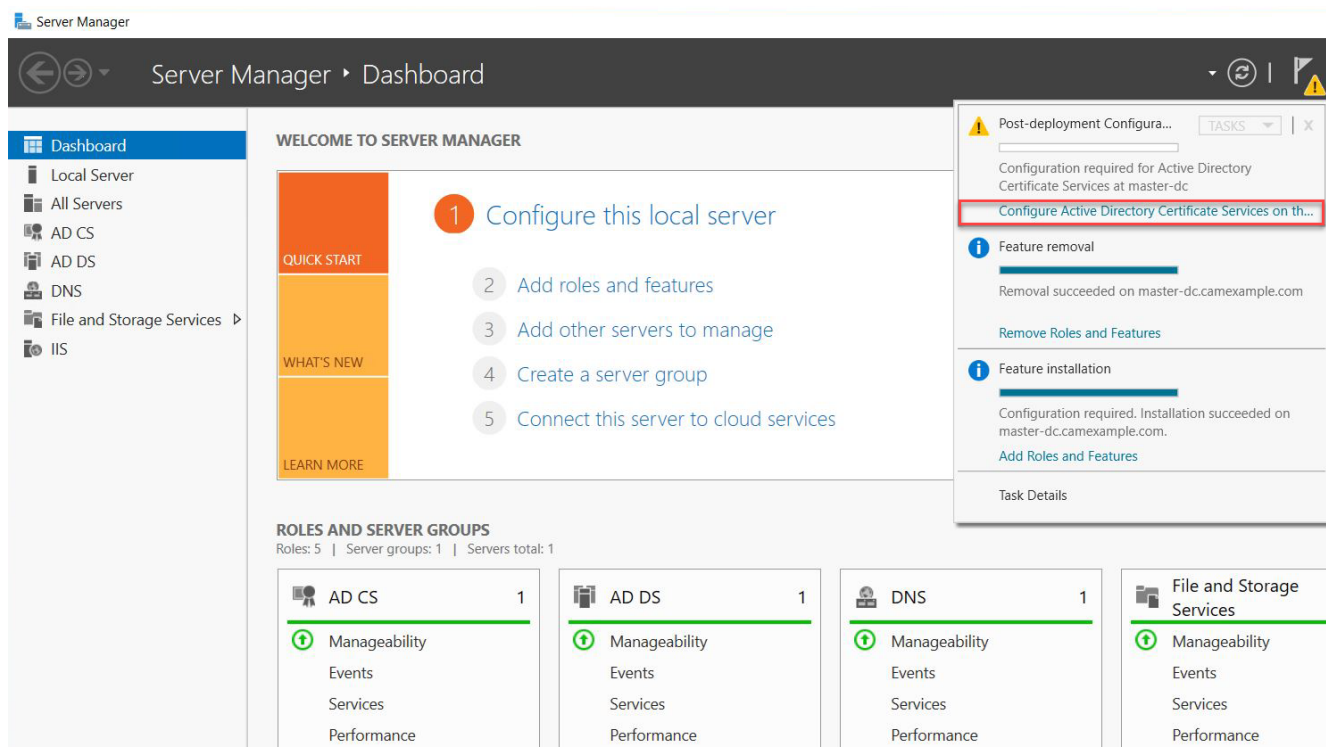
Server Manager

Server Manager ‣ Dashboard

Dashboard
Local Server
All Servers
AD CS
AD DS
DNS
File and Storage Services ▷
IIS

WELCOME TO SERVER MANAGER

QUICK START
WHAT'S NEW
LEARN MORE

1 Configure this local server
2 Add roles and features
3 Add other servers to manage
4 Create a server group
5 Connect this server to cloud services

Post-deployment Configura...
TASKS
X
Configuration required for Active Directory Certificate Services at master-dc
Configure Active Directory Certificate Services on th...

Feature removal
Removal succeeded on master-dc.camexample.com
Remove Roles and Features

Feature installation
Configuration required. Installation succeeded on master-dc.camexample.com.
Add Roles and Features

Task Details

ROLES AND SERVER GROUPS
Roles: 5 | Server groups: 1 | Servers total: 1

| AD CS 1 | AD DS 1 | DNS 1 | File and Storage Services |
|---|---|---|---|
| Manageability | Manageability | Manageability | Manageability |
| Events | Events | Events | Events |
| Services | Services | Services | Services |
| Performance | Performance | Performance | Performance |